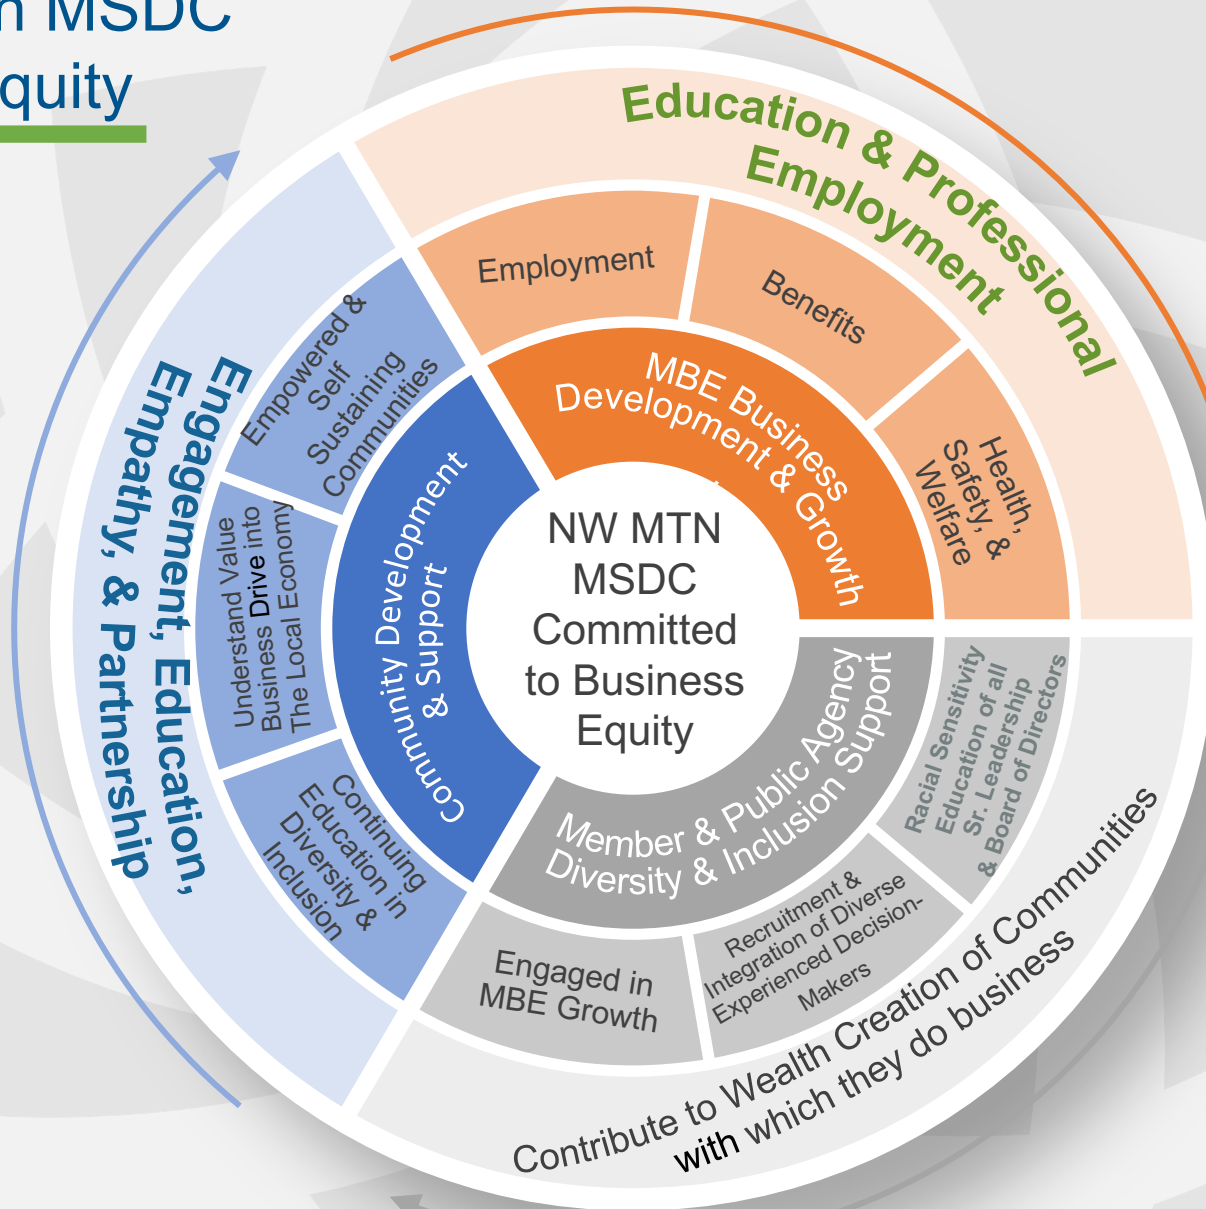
n MSDC
quity

Education & Professional Employment

Employment

Benefits

Health, Safety, & Welfare

MBE Business Development & Growth

NW MTN MSDC Committed to Business Equity

Community Development & Support

Empowered & Self Sustaining Communities

Understand Value Business Drive into The Local Economy

Continuing Education in Diversity & Inclusion

Engagement, Education, Empathy, & Partnership

Member & Public Agency Diversity & Inclusion Support

Racial Sensitivity Education of all Sr. Leadership & Board of Directors

Recruitment & Integration of Diverse Experienced Decision-Makers

Engaged in MBE Growth

Contribute to Wealth Creation of Communities with which they do business